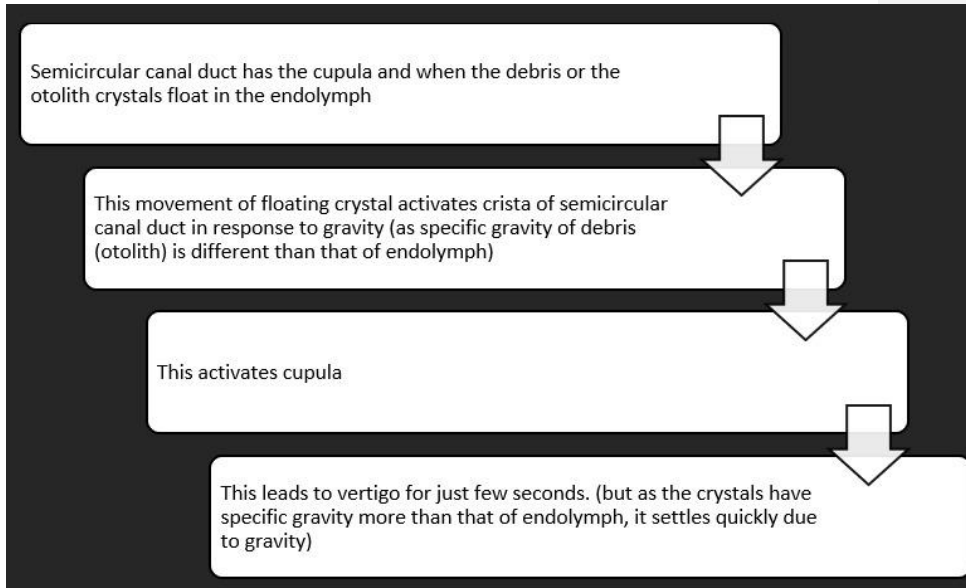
Semicircular canal duct has the cupula and when the debris or the otolith crystals float in the endolymph

This movement of floating crystal activates crista of semicircular canal duct in response to gravity (as specific gravity of debris (otolith) is different than that of endolymph)

This activates cupula

This leads to vertigo for just few seconds. (but as the crystals have specific gravity more than that of endolymph, it settles quickly due to gravity)